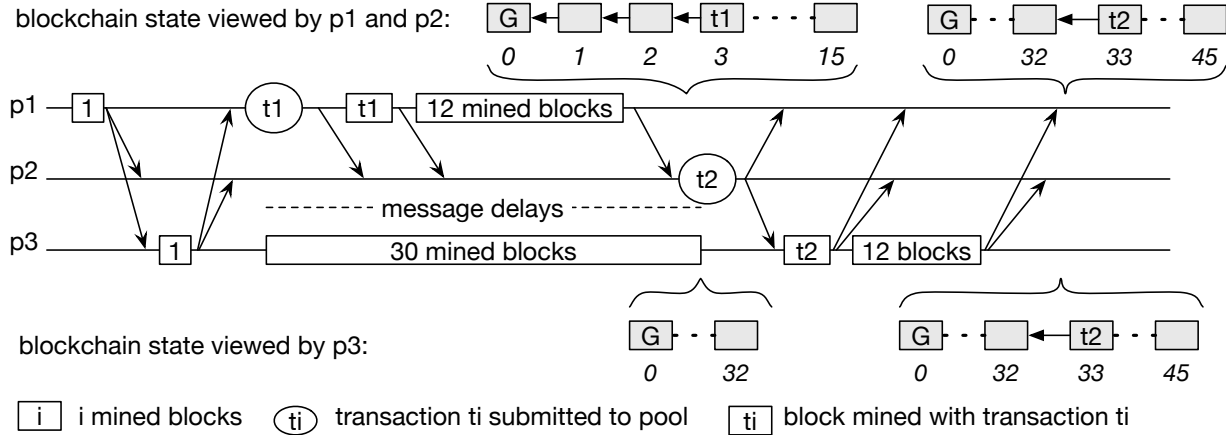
blockchain state viewed by p1 and p2:

G 1 2 t1 3 15

G 32 t2 33 45

0 1 2 3 15

0 32 33 45

p1 1 t1 t1 12 mined blocks

p2 t2

message delays

p3 1 30 mined blocks t2 12 blocks

blockchain state viewed by p3:

G 0 32

G t2 0 32 33 45

i i mined blocks ti transaction ti submitted to pool ti block mined with transaction ti